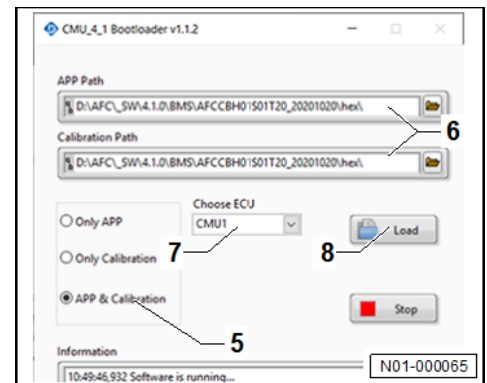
CMU_4_1 Bootloader v1.1.2

APP Path

D:\AFC\_SW\4.1.0\BMS\AFCCBH01S01T20_20201020\hex\

Calibration Path

D:\AFC\_SW\4.1.0\BMS\AFCCBH01S01T20_20201020\hex\

6

Only APP

Only Calibration

APP & Calibration

Choose ECU

CMU1

7

8

Load

Stop

5

Information

10:49:46,932 Software is running...

N01-000065